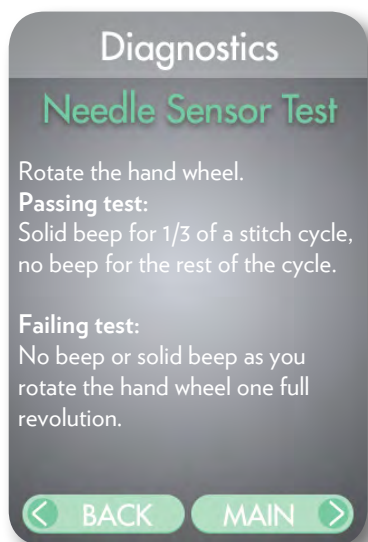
Diagnostics

Needle Sensor Test

Rotate the hand wheel.
**Passing test:**
Solid beep for 1/3 of a stitch cycle, no beep for the rest of the cycle.

**Failing test:**
No beep or solid beep as you rotate the hand wheel one full revolution.

BACK MAIN